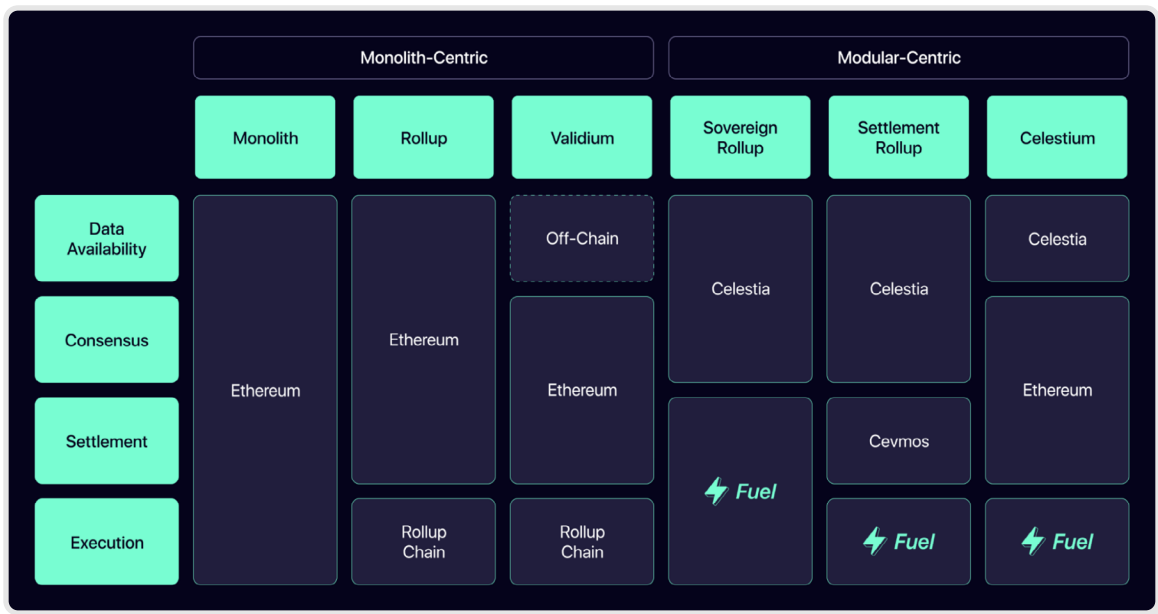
| | Monolith-Centric | | | Modular-Centric | | |
|---|---|---|---|---|---|---|
| | Monolith | Rollup | Validium | Sovereign Rollup | Settlement Rollup | Celestium |
| Data Availability | Ethereum | Ethereum | Off-Chain | Celestia | Celestia | Celestia |
| Consensus | Ethereum | Ethereum | Ethereum | Celestia | Celestia | Ethereum |
| Settlement | Ethereum | Ethereum | Ethereum | Fuel | Cevmos | Ethereum |
| Execution | Ethereum | Rollup Chain | Rollup Chain | Fuel | Fuel | Fuel |